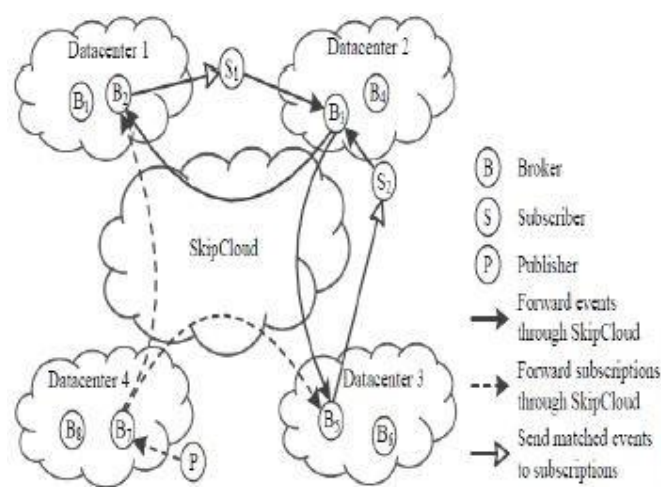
Datacenter 1
$B_1$
$B_2$
$S_1$
Datacenter 2
$B_3$
$B_4$
$S_2$
SkipCloud
Datacenter 4
$B_8$
$B_7$
P
Datacenter 3
$B_5$
$B_6$

B Broker
S Subscriber
P Publisher
Forward events through SkipCloud
Forward subscriptions through SkipCloud
Send matched events to subscriptions